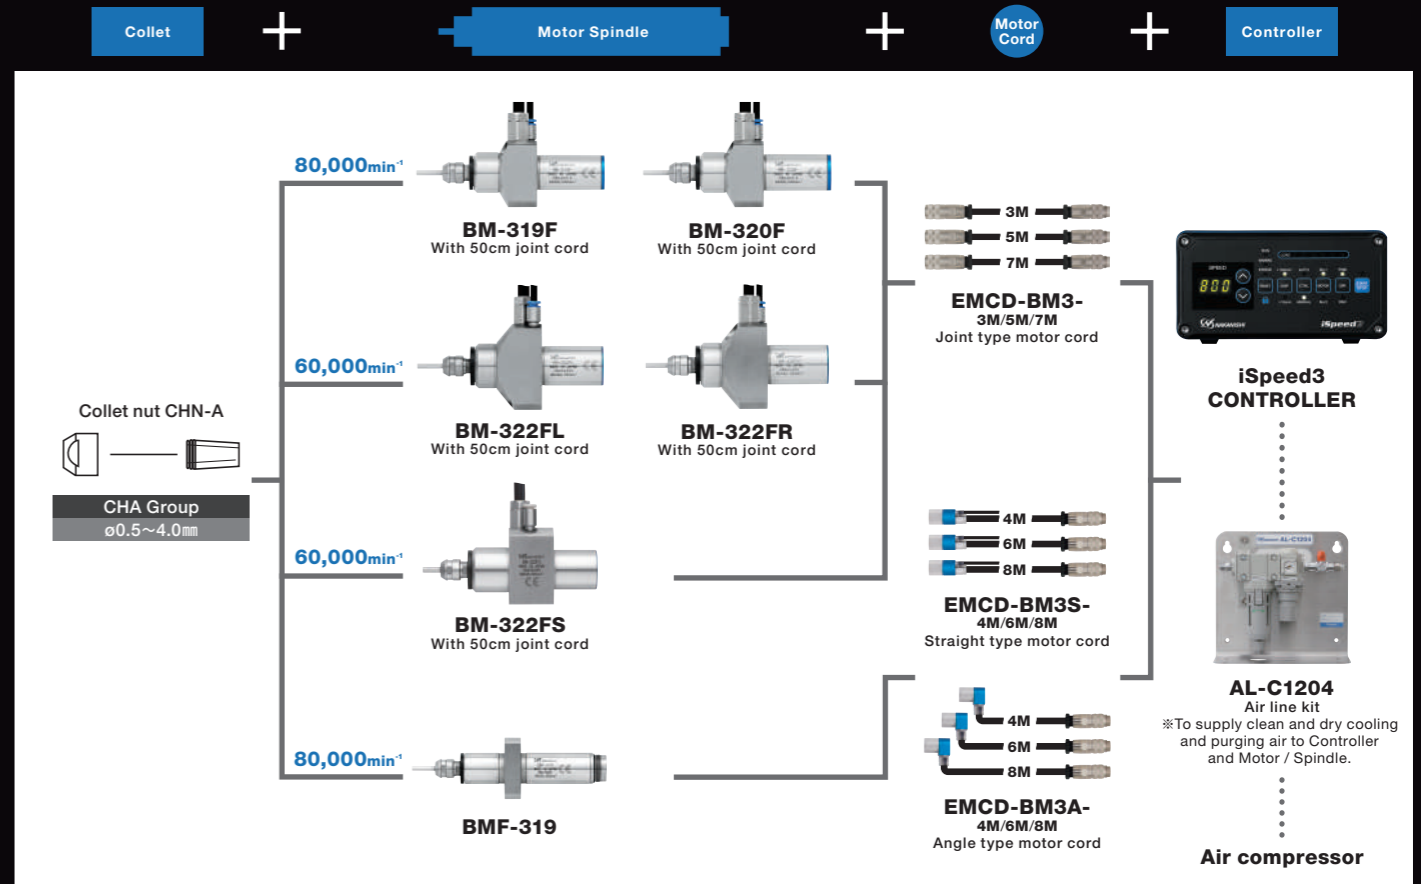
Collet + Motor Spindle + Motor Cord + Controller

Collet nut CHN-A

CHA Group
ø0.5～4.0㎜

80,000min$^{-1}$

BM-319F
With 50cm joint cord

BM-320F
With 50cm joint cord

60,000min$^{-1}$

BM-322FL
With 50cm joint cord

BM-322FR
With 50cm joint cord

60,000min$^{-1}$

BM-322FS
With 50cm joint cord

80,000min$^{-1}$

BMF-319

3M
5M
7M

EMCD-BM3-
3M/5M/7M
Joint type motor cord

4M
6M
8M

EMCD-BM3S-
4M/6M/8M
Straight type motor cord

4M
6M
8M

EMCD-BM3A-
4M/6M/8M
Angle type motor cord

800

NAKANISHI

iSpeed3

iSpeed3
CONTROLLER

AL-C1204

AL-C1204
Air line kit
※To supply clean and dry cooling and purging air to Controller and Motor / Spindle.

Air compressor